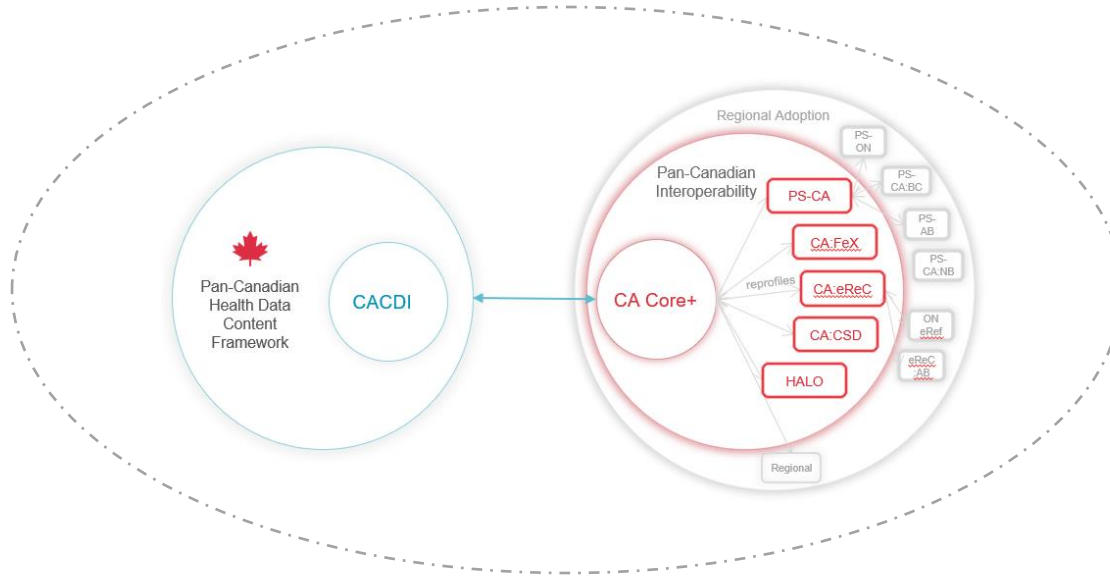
Pan-Canadian Health Data Content Framework

CACDI

Regional Adoption

Pan-Canadian Interoperability

CA Core+

reprofiles

PS-CA

CA:FeX

CA:eReC

CA:CSD

HALO

PS-ON

PS-CA:BC

PS-AB

PS-CA:NB

ON eRef

eReC :AB

Regional